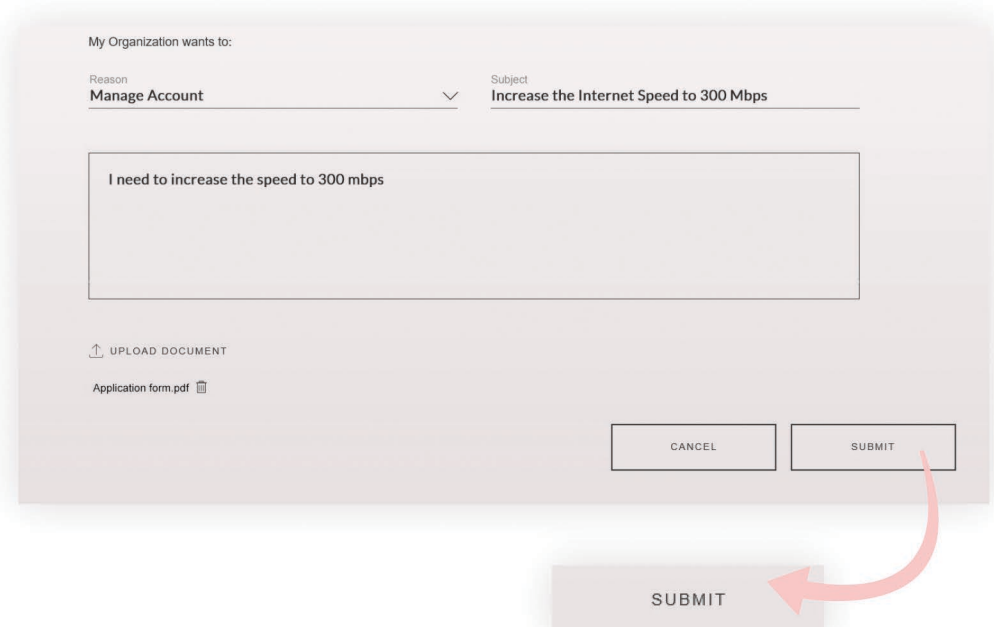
My Organization wants to:

Reason
Manage Account

Subject
Increase the Internet Speed to 300 Mbps

I need to increase the speed to 300 mbps

UPLOAD DOCUMENT

Application form.pdf

CANCEL

SUBMIT

SUBMIT